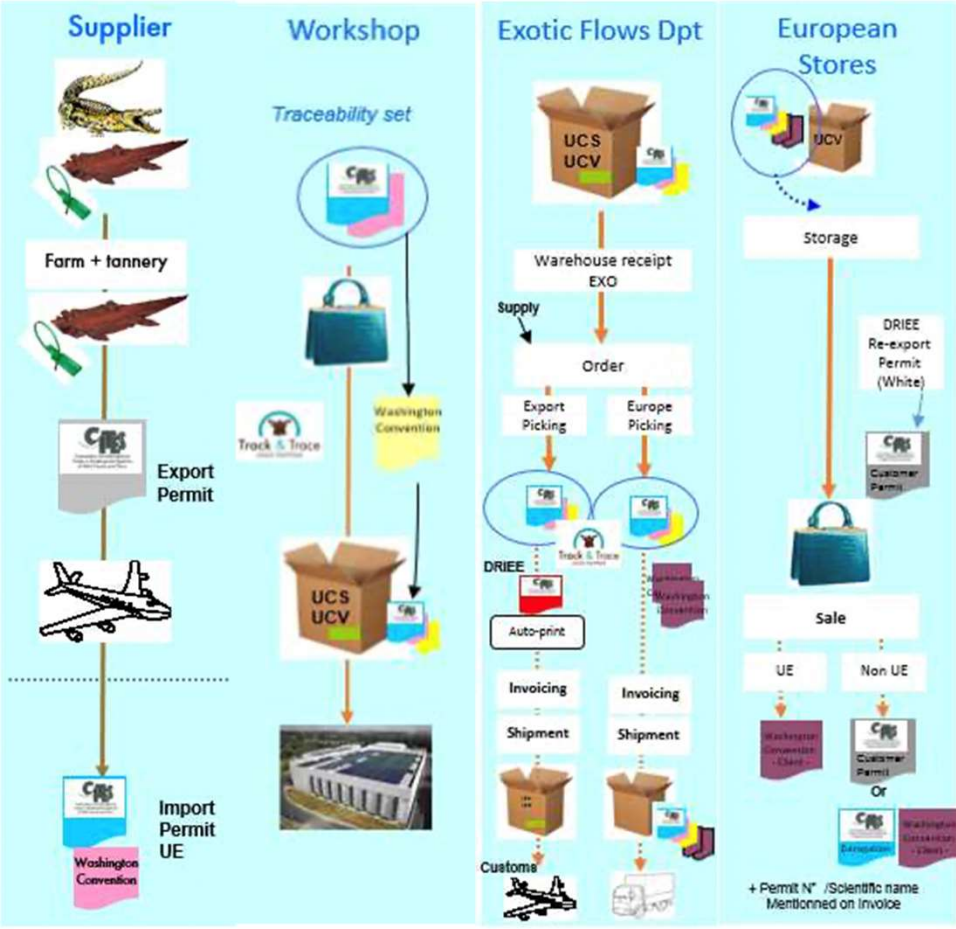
Supplier

Farm + tannery

CITES

Export Permit

CITES

Import Permit UE

Washington Convention

Workshop

Traceability set

CITES

Track & Trace

Washington Convention

UCS UCV

Exotic Flows Dpt

UCS UCV

Warehouse receipt EXO

Supply

Order

Export Picking

Europe Picking

Track & Trace

DRIEE

Auto-print

Washington Convention

Invoicing

Shipment

Invoicing

Shipment

Customs

European Stores

UCV

Storage

DRIEE Re-export Permit (White)

CITES

Customer Permit

Sale

UE

Non UE

Washington Convention - Client -

Customer Permit

Or

Exemption

Washington Convention - Client -

+ Permit N° /Scientific name Mentionned on Invoice